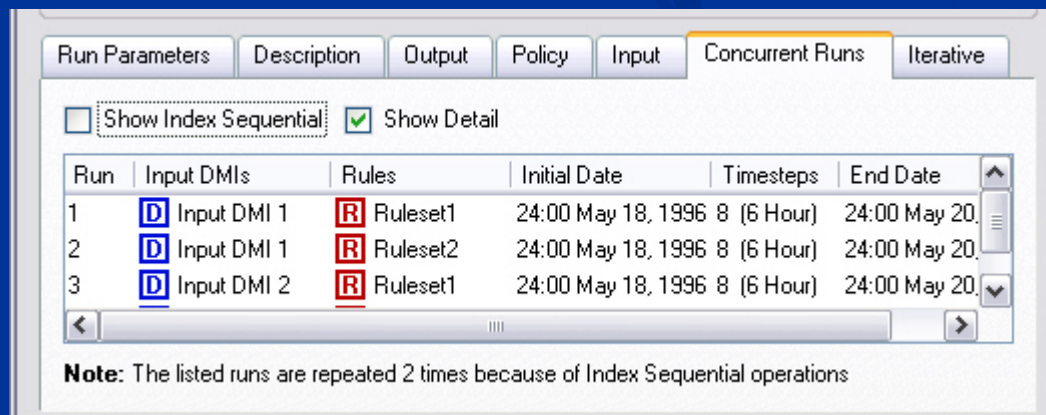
Run Parameters | Description | Output | Policy | Input | Concurrent Runs | Iterative

Show Index Sequential
Show Detail

| Run | Input DMIs | Rules | Initial Date | Timesteps | End Date |
|---|---|---|---|---|---|
| 1 | D Input DMI 1 | R Ruleset1 | 24:00 May 18, 1996 | 8 (6 Hour) | 24:00 May 20, |
| 2 | D Input DMI 1 | R Ruleset2 | 24:00 May 18, 1996 | 8 (6 Hour) | 24:00 May 20, |
| 3 | D Input DMI 2 | R Ruleset1 | 24:00 May 18, 1996 | 8 (6 Hour) | 24:00 May 20, |

**Note:** The listed runs are repeated 2 times because of Index Sequential operations